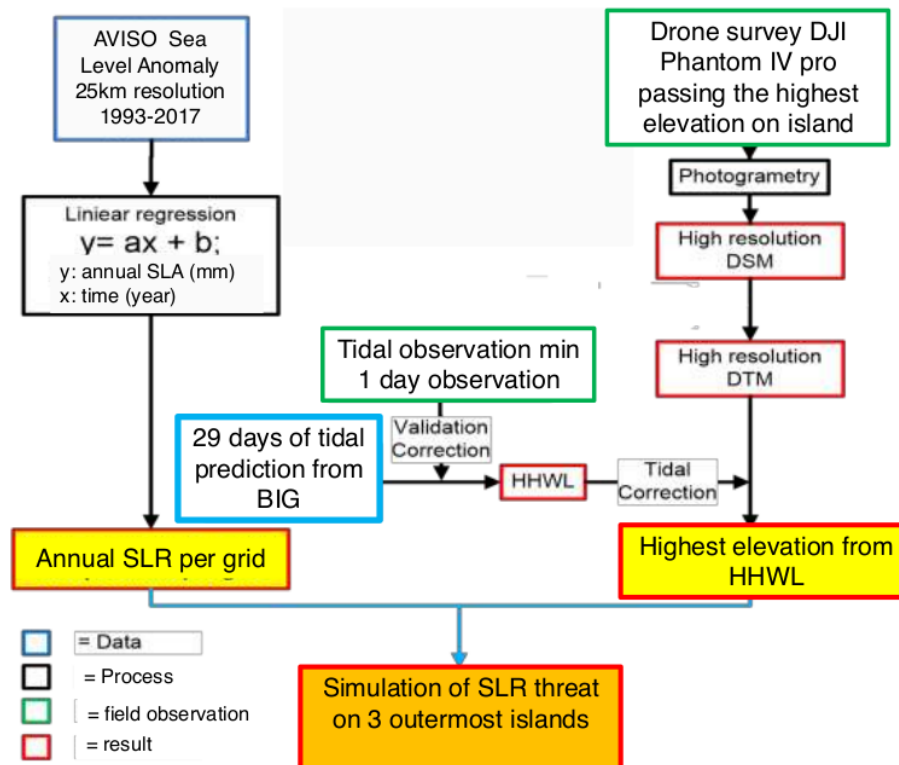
AVISO Sea Level Anomaly 25km resolution 1993-2017

Drone survey DJI Phantom IV pro passing the highest elevation on island

Photogrametry

Liniear regression
$y= ax + b;$
y: annual SLA (mm)
x: time (year)

High resolution DSM

Tidal observation min 1 day observation

High resolution DTM

29 days of tidal prediction from BIG

Validation Correction

HHWL

Tidal Correction

Annual SLR per grid

Highest elevation from HHWL

= Data
= Process
= field observation
= result

Simulation of SLR threat on 3 outermost islands